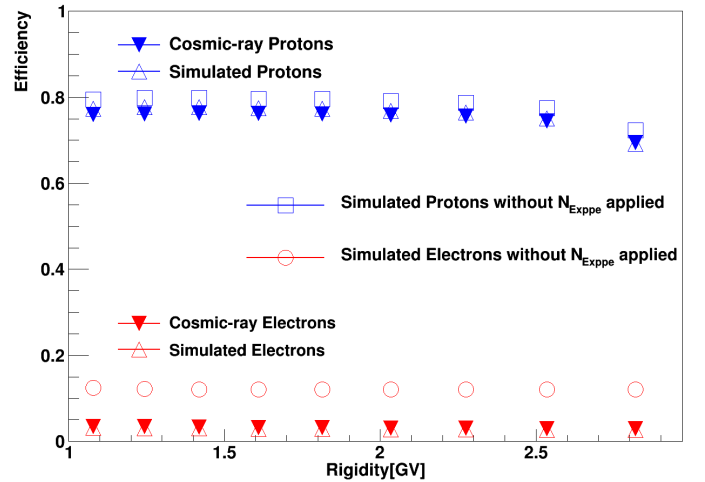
Efficiency

1

0.8

0.6

0.4

0.2

0

1

1.5

2

2.5

Rigidity[GV]

Cosmic-ray Protons

Simulated Protons

Simulated Protons without $N_{Exppe}$ applied

Simulated Electrons without $N_{Exppe}$ applied

Cosmic-ray Electrons

Simulated Electrons